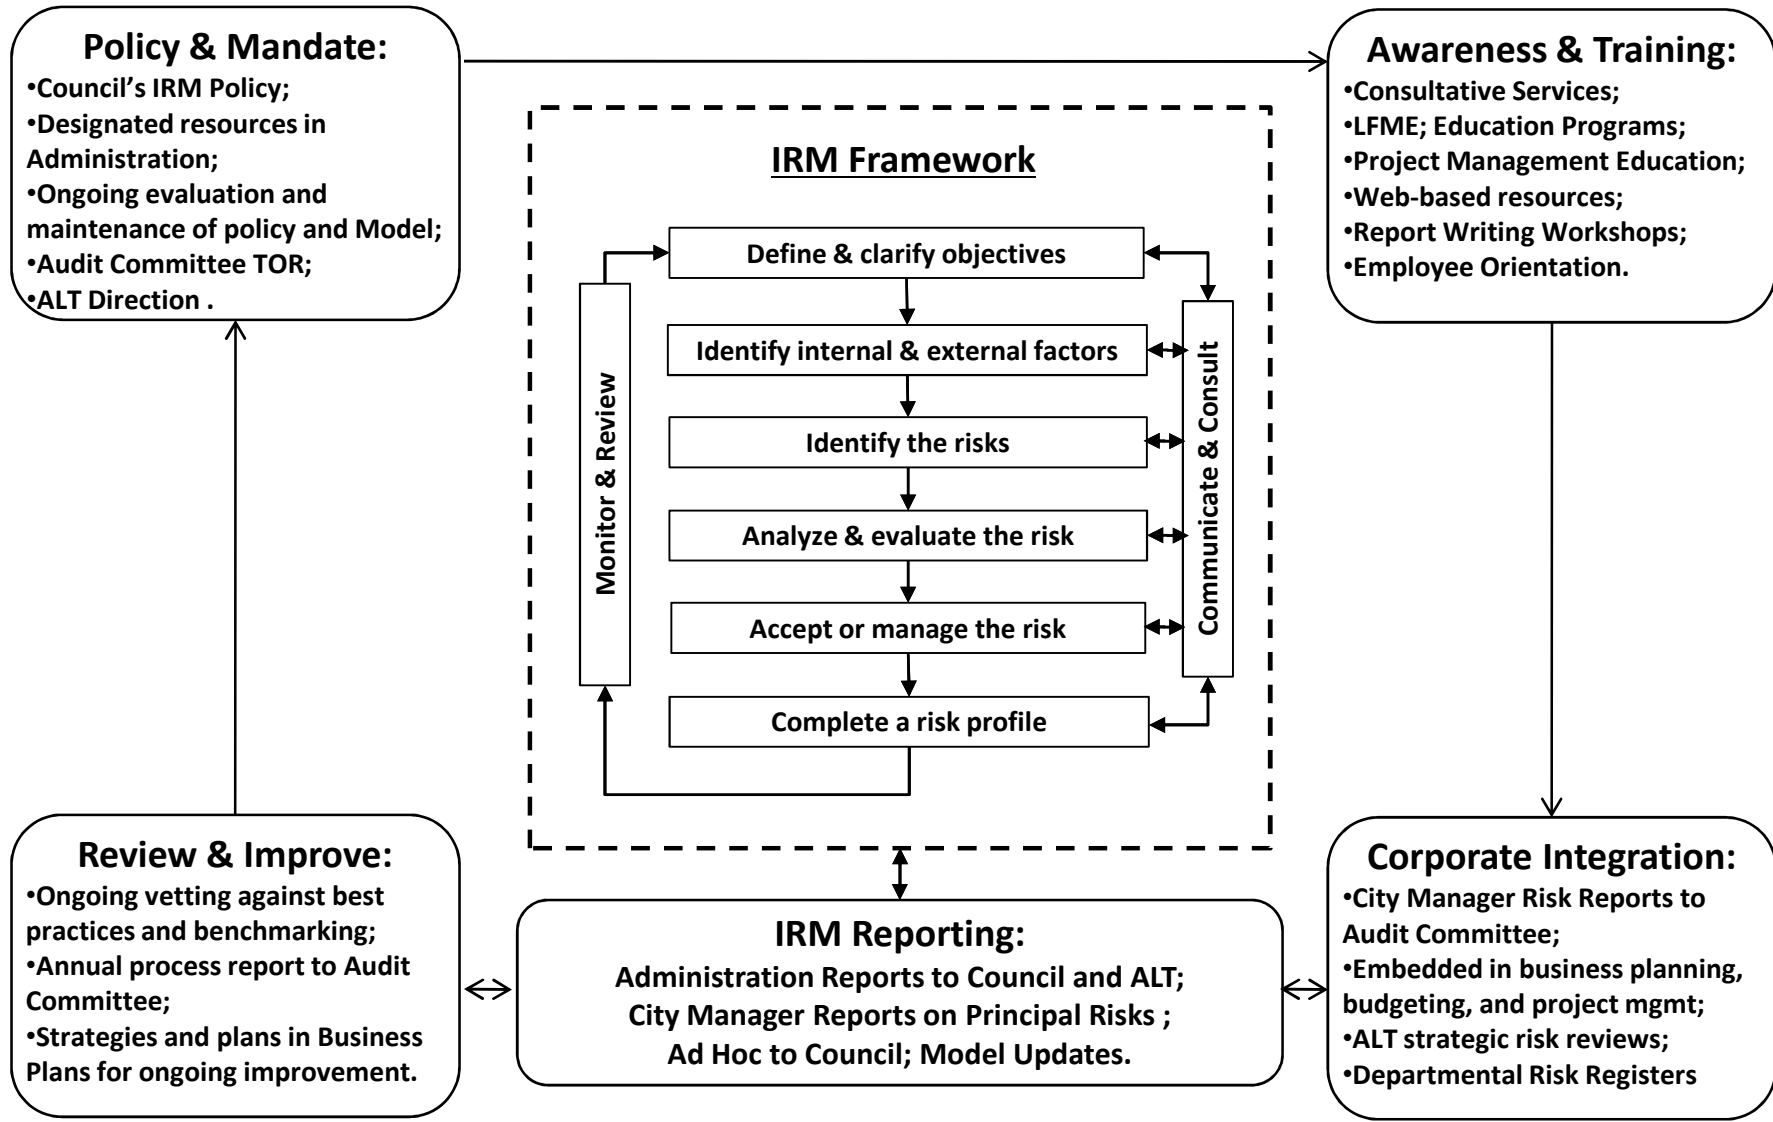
Policy & Mandate:
•Council's IRM Policy;
•Designated resources in Administration;
•Ongoing evaluation and maintenance of policy and Model;
•Audit Committee TOR;
•ALT Direction .

Awareness & Training:
•Consultative Services;
•LFME; Education Programs;
•Project Management Education;
•Web-based resources;
•Report Writing Workshops;
•Employee Orientation.

IRM Framework

Define & clarify objectives
Identify internal & external factors
Identify the risks
Analyze & evaluate the risk
Accept or manage the risk
Complete a risk profile

Monitor & Review

Communicate & Consult

Review & Improve:
•Ongoing vetting against best practices and benchmarking;
•Annual process report to Audit Committee;
•Strategies and plans in Business Plans for ongoing improvement.

IRM Reporting:
Administration Reports to Council and ALT;
City Manager Reports on Principal Risks ;
Ad Hoc to Council; Model Updates.

Corporate Integration:
•City Manager Risk Reports to Audit Committee;
•Embedded in business planning, budgeting, and project mgmt;
•ALT strategic risk reviews;
•Departmental Risk Registers